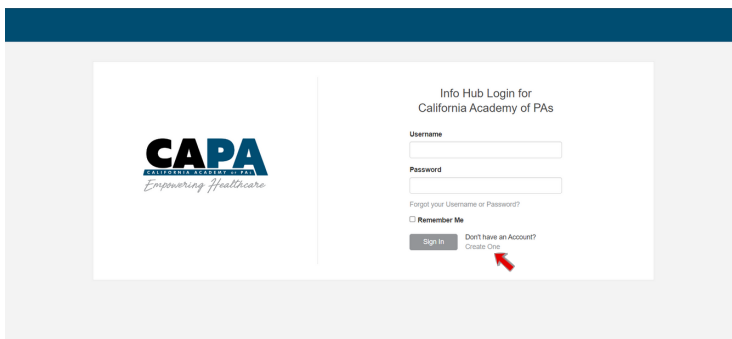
CAPA
CALIFORNIA ACADEMY of PAs
Empowering Healthcare

Info Hub Login for
California Academy of PAs

Username

Password

Forgot your Username or Password?

Remember Me

Sign In

Don't have an Account?
Create One